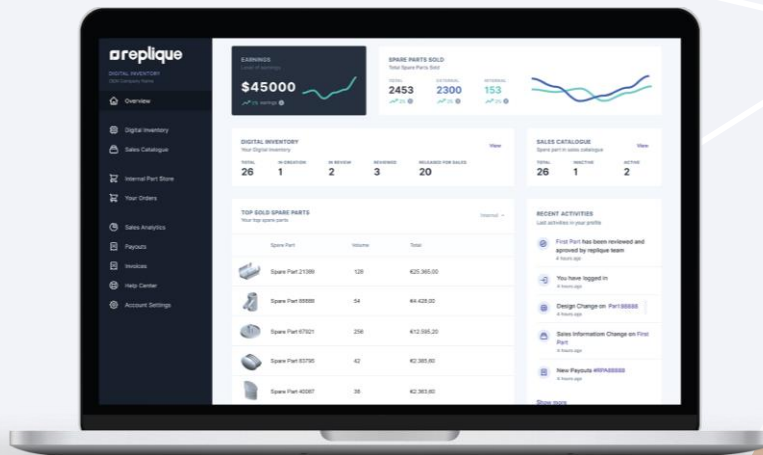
replique
DIGITAL INVENTORY
OEM Company Name

Overview
Digital Inventory
Sales Catalogue
Internal Part Store
Your Orders
Sales Analytics
Payouts
Invoices
Help Center
Account Settings

EARNINGS
Level of earnings
$45000
2% earnings

SPARE PARTS SOLD
Total Spare Parts Sold
TOTAL
2453
EXTERNAL
2300
INTERNAL
153

DIGITAL INVENTORY
Your Digital Inventory
View
TOTAL
26
IN CREATION
1
IN REVIEW
2
REVIEWED
3
RELEASED FOR SALES
20

SALES CATALOGUE
Spare part in sales catalogue
View
TOTAL
26
INACTIVE
1
ACTIVE
2

TOP SOLD SPARE PARTS
Your top spare parts
Internal

| Spare Part | Volume | Total |
|---|---|---|
| Spare Part 21389 | 128 | €25.365,00 |
| Spare Part 88888 | 54 | €4.428,00 |
| Spare Part 67921 | 256 | €12.595,20 |
| Spare Part 83795 | 42 | €2.385,60 |
| Spare Part 40087 | 38 | €2.383,60 |

RECENT ACTIVITIES
Last activities in your profile
First Part has been reviewed and approved by replique team
4 hours ago
You have logged in
4 hours ago
Design Change on Part88888
4 hours ago
Sales Information Change on First Part
4 hours ago
New Payouts #RPA88888
4 hours ago
Show more